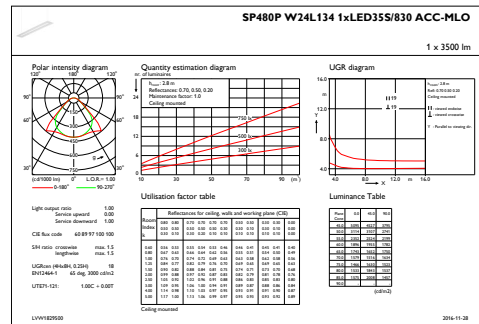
SP480P W24L134 1xLED35S/830 ACC-MLO

1 x 3500 lm

Polar intensity diagram

120° 180° 120°

90°

60°

30°

(cd/1000 lm) 0° L.O.R.= 1.00

0-180° 90-270°

Quantity estimation diagram

nr. of luminaires

$h_{room}$: 2.8 m
Reflectances: 0.70, 0.50, 0.20
Maintenance factor: 1.0
Ceiling mounted

750 lx

500 lx

10 30 50 70 90 (m²)

UGR diagram

Light output ratio 1.00
Service upward 0.00
Service downward 1.00

CIE flux code 60 89 97 100 100

SHR ratio crosswise max. 1.5
lengthwise max. 1.5

UGR(4H 8H, 0.25H) 18
EN12464-1 65 deg, 3000 cd/m2

UTE71-121: 1.00C + 0.00T

Utilisation factor table

Reflectances for ceiling, walls and working plane (CIE)

Ceiling mounted

Luminance Table

(cd/m2)

LVW1829500

2016-11-28